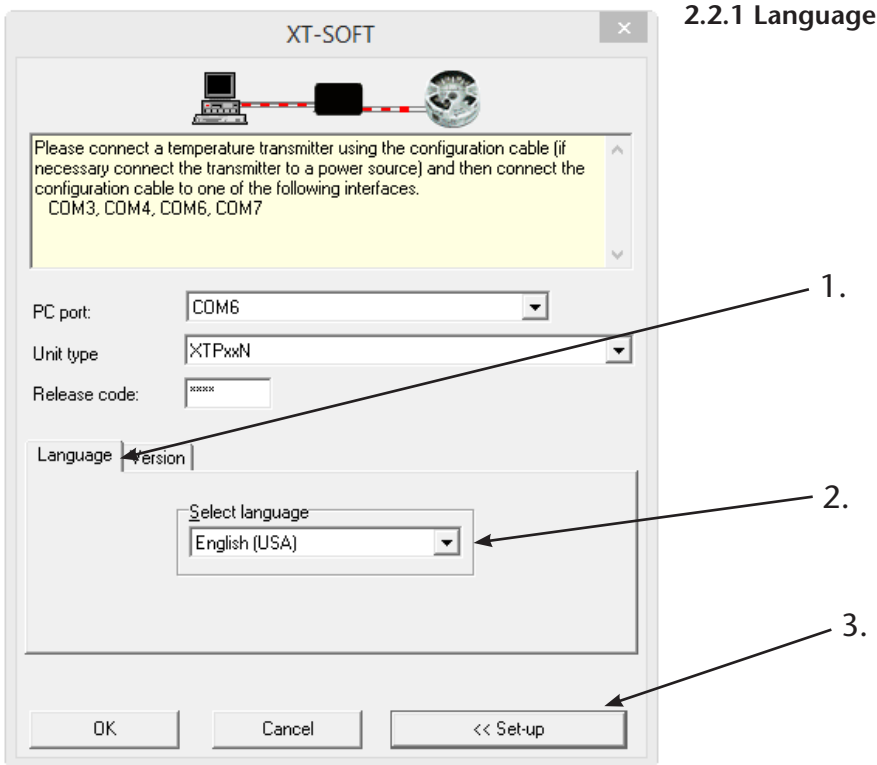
XT-SOFT

×

2.2.1 Language

Please connect a temperature transmitter using the configuration cable (if necessary connect the transmitter to a power source) and then connect the configuration cable to one of the following interfaces.
COM3, COM4, COM6, COM7

PC port: COM6

Unit type XTPxxN

Release code: ****

1.

Language Version

Select language

English (USA)

2.

3.

OK Cancel << Set-up